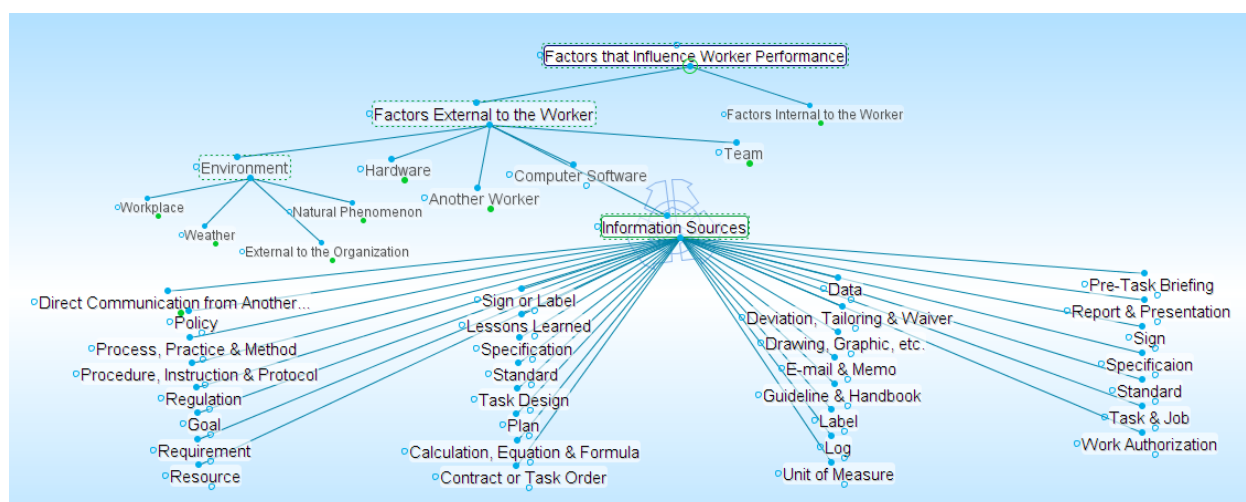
Factors that Influence Worker Performance

Factors External to the Worker

Factors Internal to the Worker

Environment

Hardware

Computer Software

Team

Workplace

Natural Phenomenon

Another Worker

Weather

External to the Organization

Information Sources

Direct Communication from Another...
Policy
Process, Practice & Method
Procedure, Instruction & Protocol
Regulation
Goal
Requirement
Resource

Sign or Label
Lessons Learned
Specification
Standard
Task Design
Plan
Calculation, Equation & Formula
Contract or Task Order

Data
Deviation, Tailoring & Waiver
Drawing, Graphic, etc.
E-mail & Memo
Guideline & Handbook
Label
Log
Unit of Measure

Pre-Task Briefing
Report & Presentation
Sign
Specificaion
Standard
Task & Job
Work Authorization